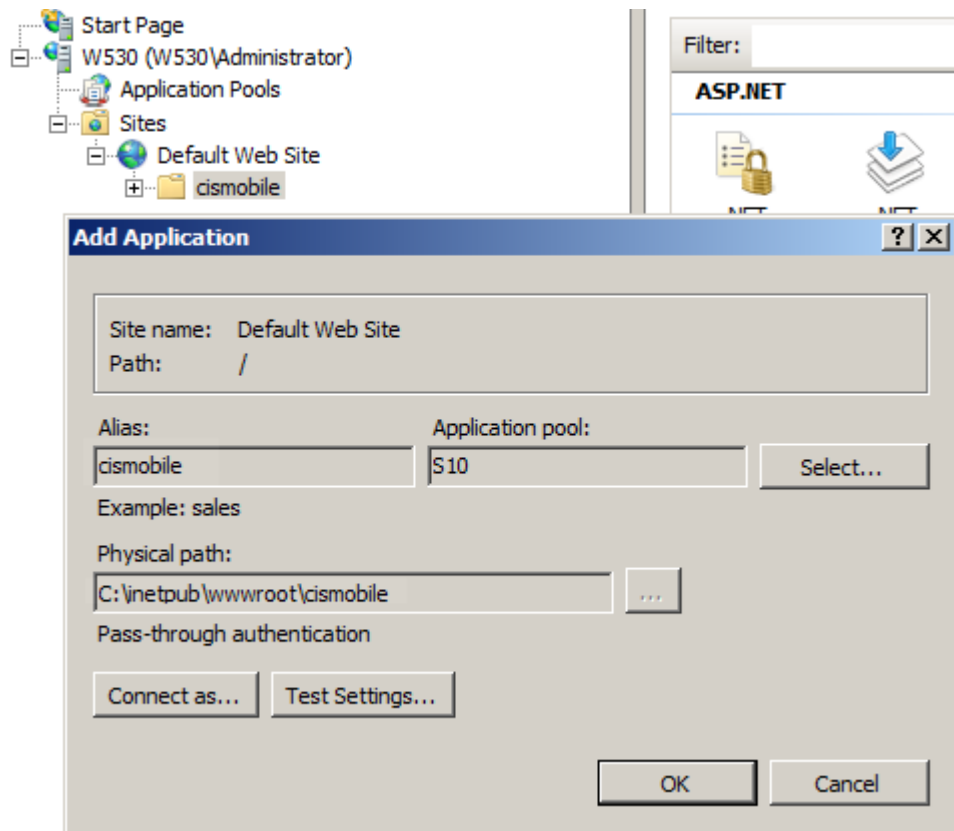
Start Page
W530 (W530\Administrator)
Application Pools
Sites
Default Web Site
cismobile

Filter:
ASP.NET
.NET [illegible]
.NET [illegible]

Add Application
?
X

Site name: Default Web Site
Path: /

Alias:
cismobile
Example: sales

Application pool:
S10
Select...

Physical path:
C:\inetpub\wwwroot\cismobile
...

Pass-through authentication

Connect as...
Test Settings...

OK
Cancel